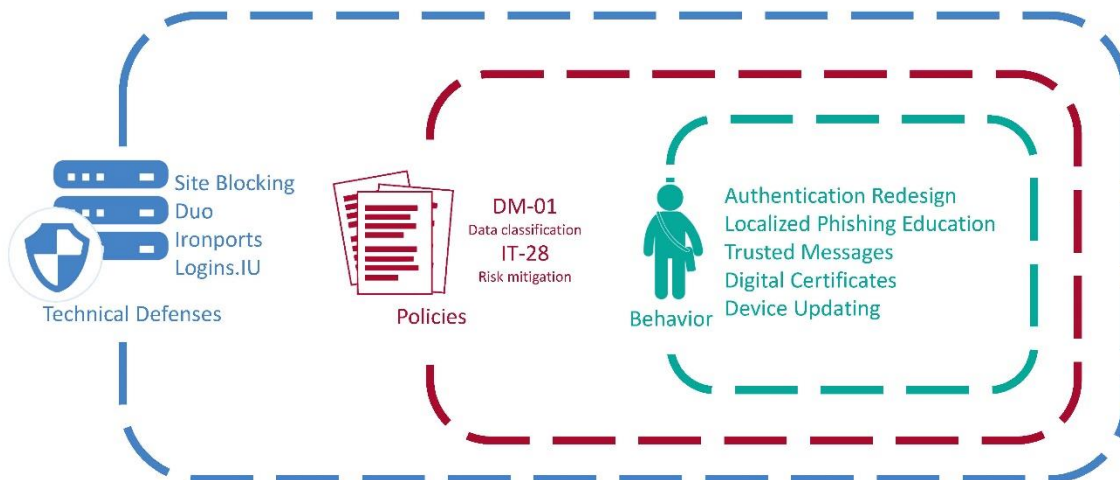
Site Blocking
Duo
Ironports
Logins.IU
Technical Defenses

DM-01
Data classification
IT-28
Risk mitigation
Policies

Authentication Redesign
Localized Phishing Education
Trusted Messages
Digital Certificates
Device Updating
Behavior